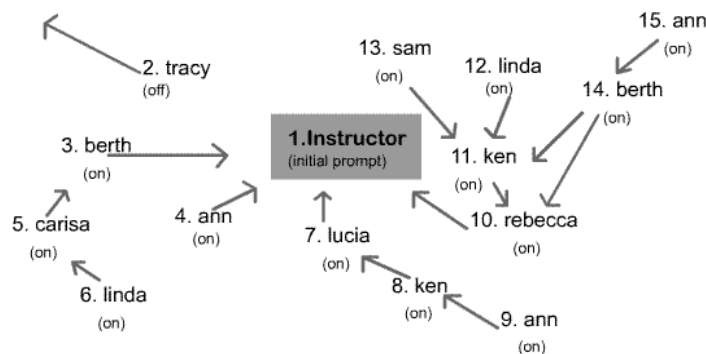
15. ann
(on)

13. sam
(on)

12. linda
(on)

14. berth
(on)

2. tracy
(off)

1.Instructor
(initial prompt)

3. berth
(on)

11. ken
(on)

5. carisa
(on)

4. ann
(on)

7. lucia
(on)

10. rebecca
(on)

6. linda
(on)

8. ken
(on)

9. ann
(on)